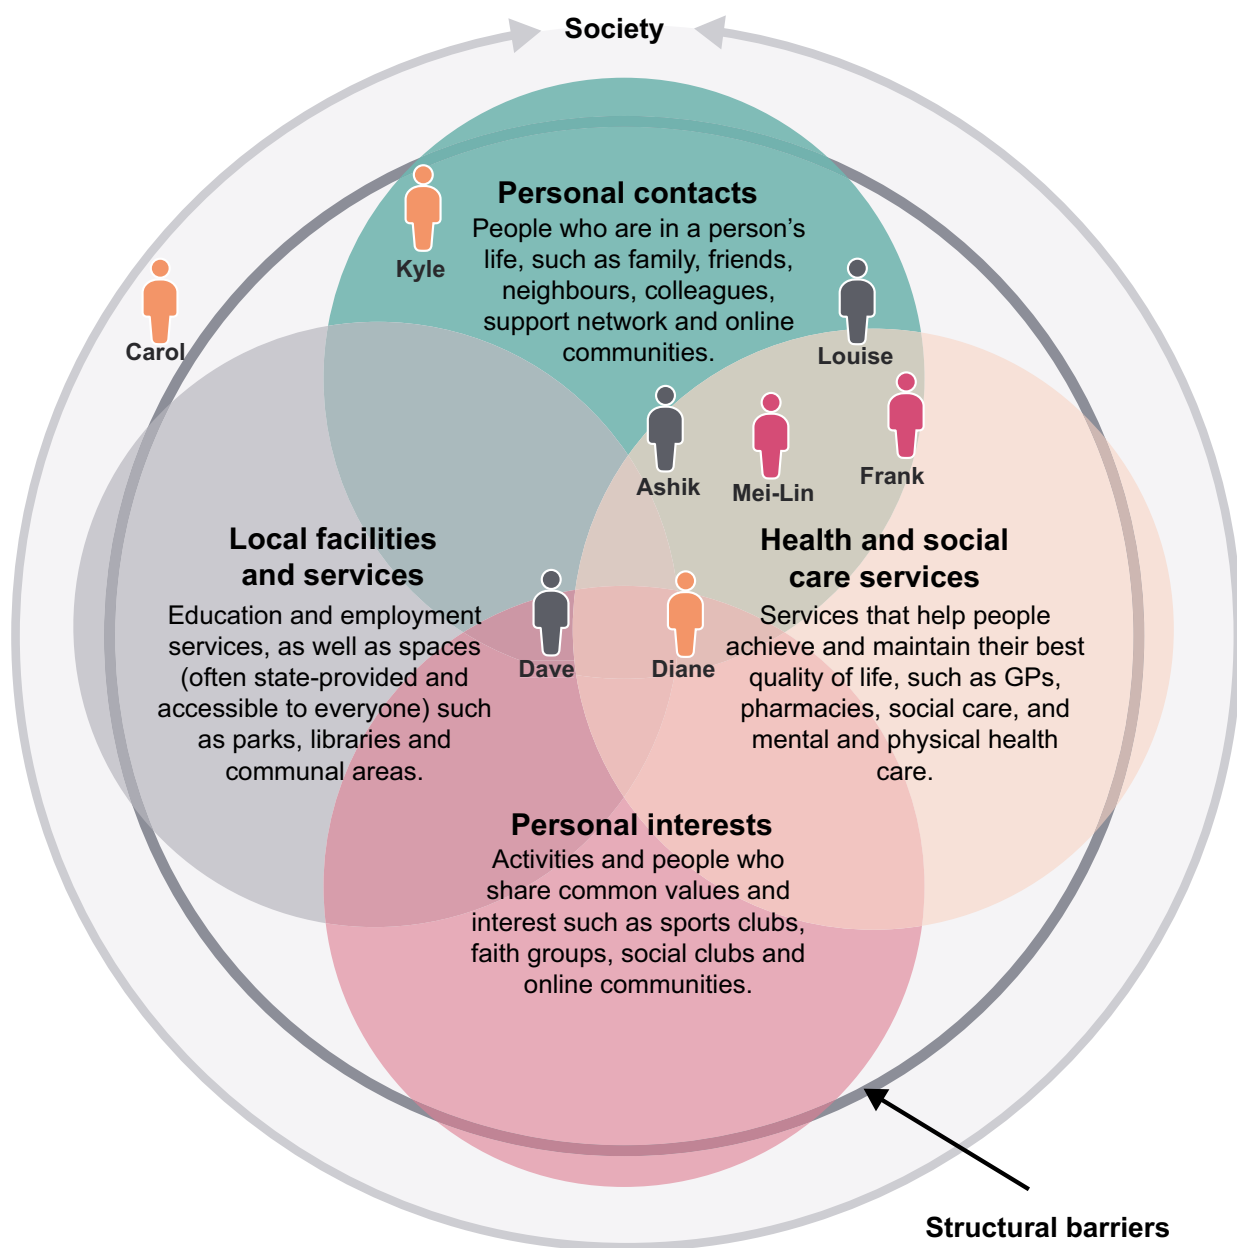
Society

Kyle

Personal contacts
People who are in a person's life, such as family, friends, neighbours, colleagues, support network and online communities.

Carol

Louise

Ashik

Mei-Lin

Frank

Local facilities and services
Education and employment services, as well as spaces (often state-provided and accessible to everyone) such as parks, libraries and communal areas.

Dave

Diane

Health and social care services
Services that help people achieve and maintain their best quality of life, such as GPs, pharmacies, social care, and mental and physical health care.

Personal interests
Activities and people who share common values and interest such as sports clubs, faith groups, social clubs and online communities.

Structural barriers